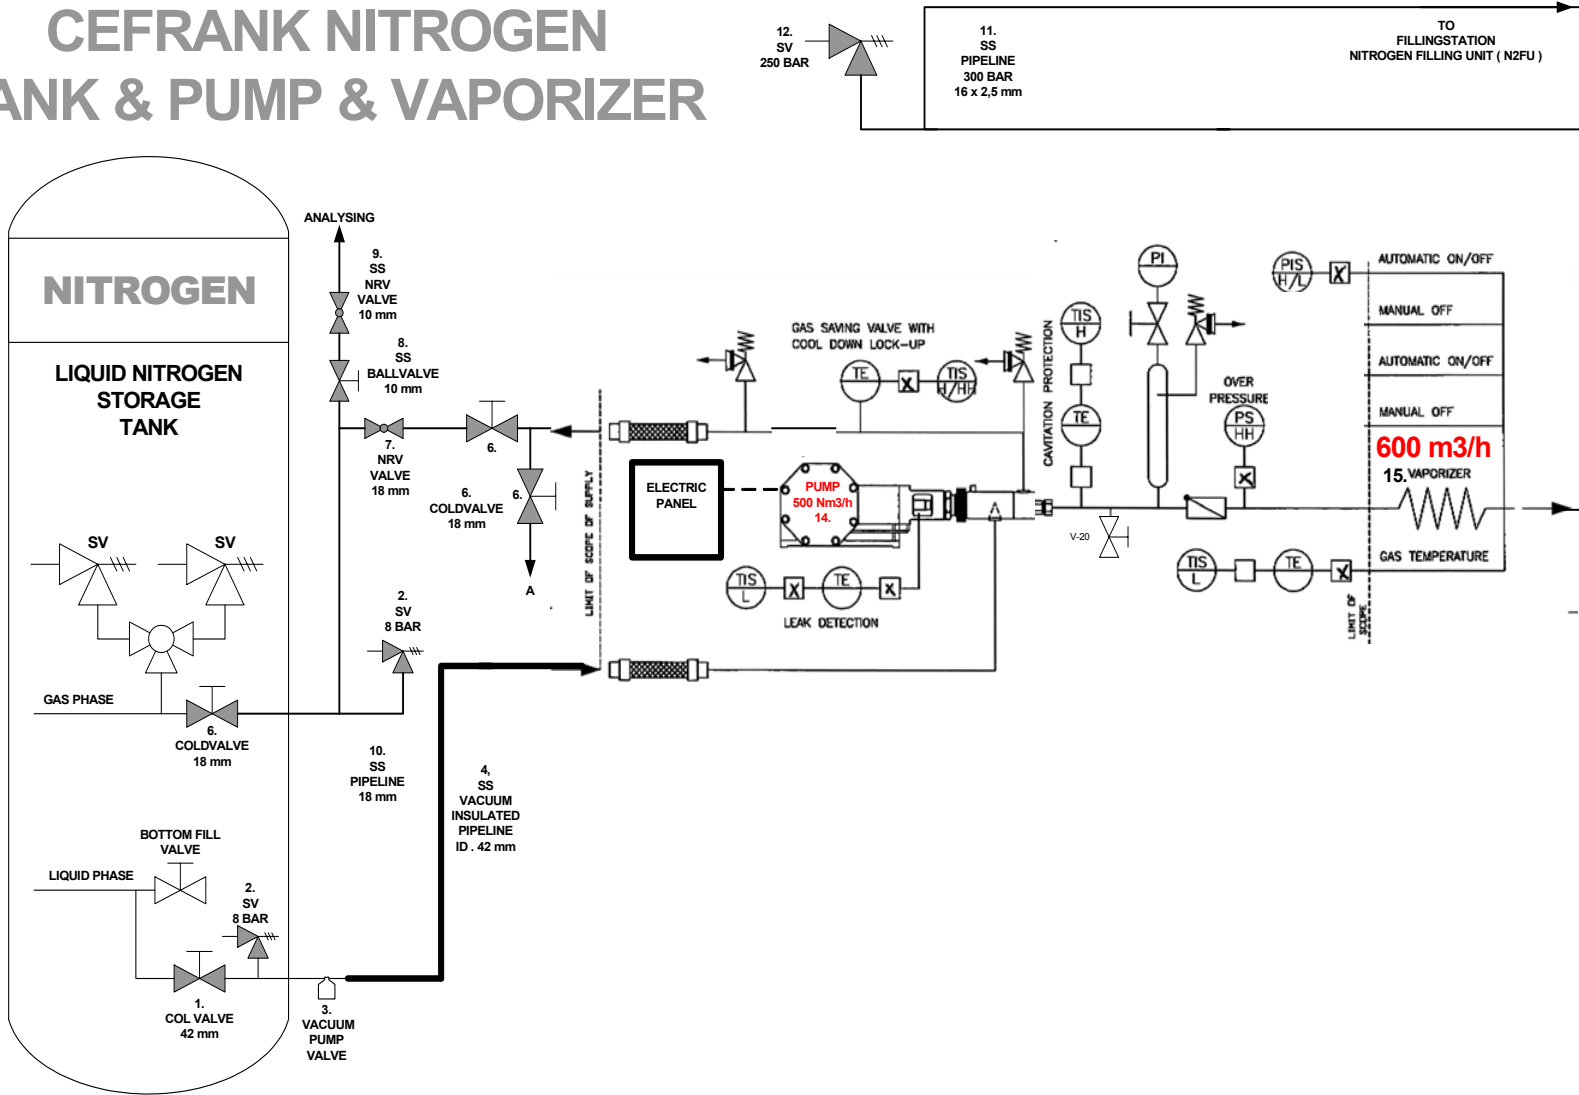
CEFRANK NITROGEN
ANK & PUMP & VAPORIZER

12.
SV
250 BAR

11.
SS
PIPELINE
300 BAR
16 x 2,5 mm

TO
FILLINGSTATION
NITROGEN FILLING UNIT ( N2FU )

NITROGEN

LIQUID NITROGEN
STORAGE
TANK

ANALYSING

9.
SS
NRV
VALVE
10 mm

8.
SS
BALLVALVE
10 mm

7.
NRV
VALVE
18 mm

6.

6.
COLDVALVE
18 mm

6.

A

GAS SAVING VALVE WITH
COOL DOWN LOCK-UP

TE

TIS
H/HH

CAVITATION PROTECTION

TIS
H

TE

PI

OVER
PRESSURE

PS
HH

PIS
H/L

AUTOMATIC ON/OFF

MANUAL OFF

AUTOMATIC ON/OFF

MANUAL OFF

600 m3/h
15. VAPORIZER

GAS TEMPERATURE

LIMIT OF SCOPE OF SUPPLY

ELECTRIC
PANEL

PUMP
500 Nm3/h
14.

V-20

TIS
L

TE

TIS
L

TE

LEAK DETECTION

LIMIT OF SCOPE

SV

SV

GAS PHASE

6.
COLDVALVE
18 mm

2.
SV
8 BAR

10.
SS
PIPELINE
18 mm

4,
SS
VACUUM
INSULATED
PIPELINE
ID . 42 mm

BOTTOM FILL
VALVE

LIQUID PHASE

2.
SV
8 BAR

1.
COL VALVE
42 mm

3.
VACUUM
PUMP
VALVE